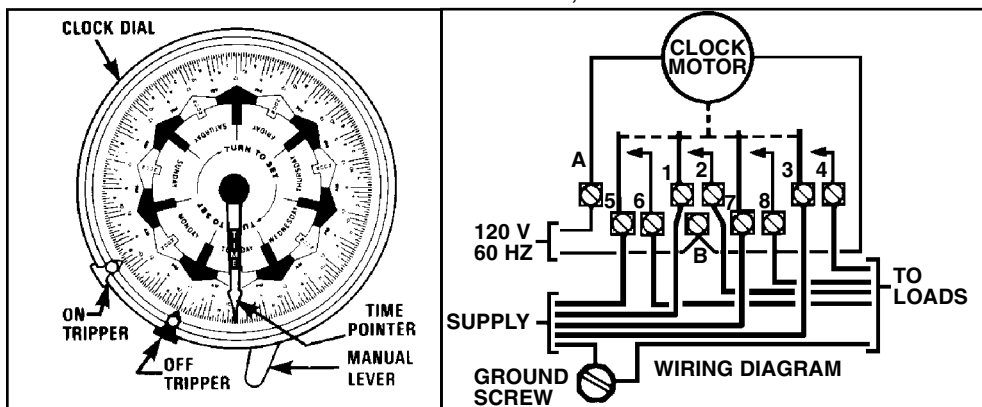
CLOCK DIAL

TURN TO SET

SATURDAY

FRIDAY

SUNDAY

THURSDAY

MONDAY

TUESDAY

WEDNESDAY

TURN TO SET

TIME

ON TRIPPER

OFF TRIPPER

TIME POINTER

MANUAL LEVER

CLOCK MOTOR

A

1

2

3

4

5

6

7

8

B

120 V 60 HZ

TO LOADS

SUPPLY

GROUND SCREW

WIRING DIAGRAM